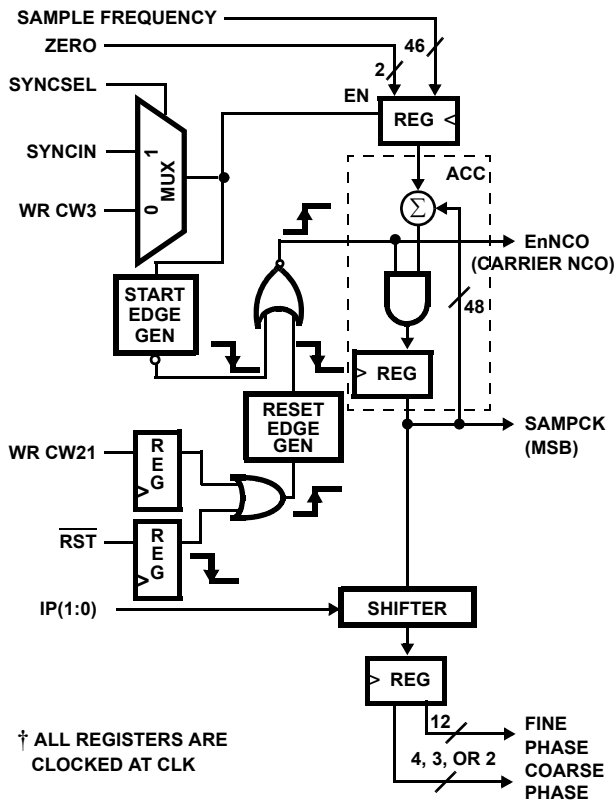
SAMPLE FREQUENCY
ZERO
46
2
SYNCSEL
EN
REG
SYNCIN
1
MUX
0
WR CW3
ACC
$\Sigma$
EnNCO
(CARRIER NCO)
START
EDGE
GEN
48
REG
RESET
EDGE
GEN
SAMPCK
(MSB)
WR CW21
REG
$\overline{RST}$
REG
IP(1:0)
SHIFTER
REG
12
FINE
PHASE
† ALL REGISTERS ARE
CLOCKED AT CLK
4, 3, OR 2
COARSE
PHASE